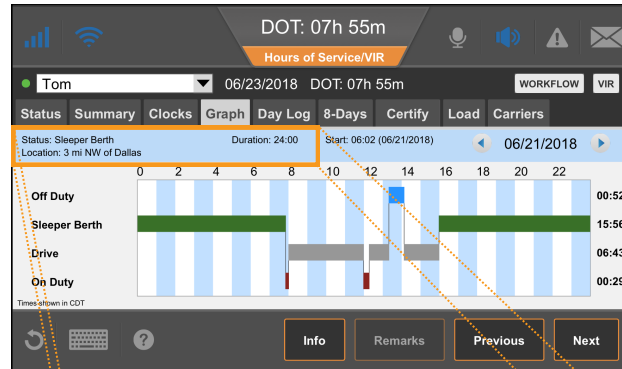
DOT: 07h 55m

Hours of Service/VIR

Tom

06/23/2018 DOT: 07h 55m

WORKFLOW

VIR

Status

Summary

Clocks

Graph

Day Log

8-Days

Certify

Load

Carriers

Status: Sleeper Berth

Duration: 24:00

Location: 3 mi NW of Dallas

Start: 06:02 (06/21/2018)

06/21/2018

| | 0 | 2 | 4 | 6 | 8 | 10 | 12 | 14 | 16 | 18 | 20 | 22 | |
|---|---|---|---|---|---|---|---|---|---|---|---|---|---|
| Off Duty | | | | | | | | | | | | | 00:52 |
| Sleeper Berth | | | | | | | | | | | | | 15:56 |
| Drive | | | | | | | | | | | | | 06:43 |
| On Duty | | | | | | | | | | | | | 00:29 |

Times shown in CDT

Info

Remarks

Previous

Next